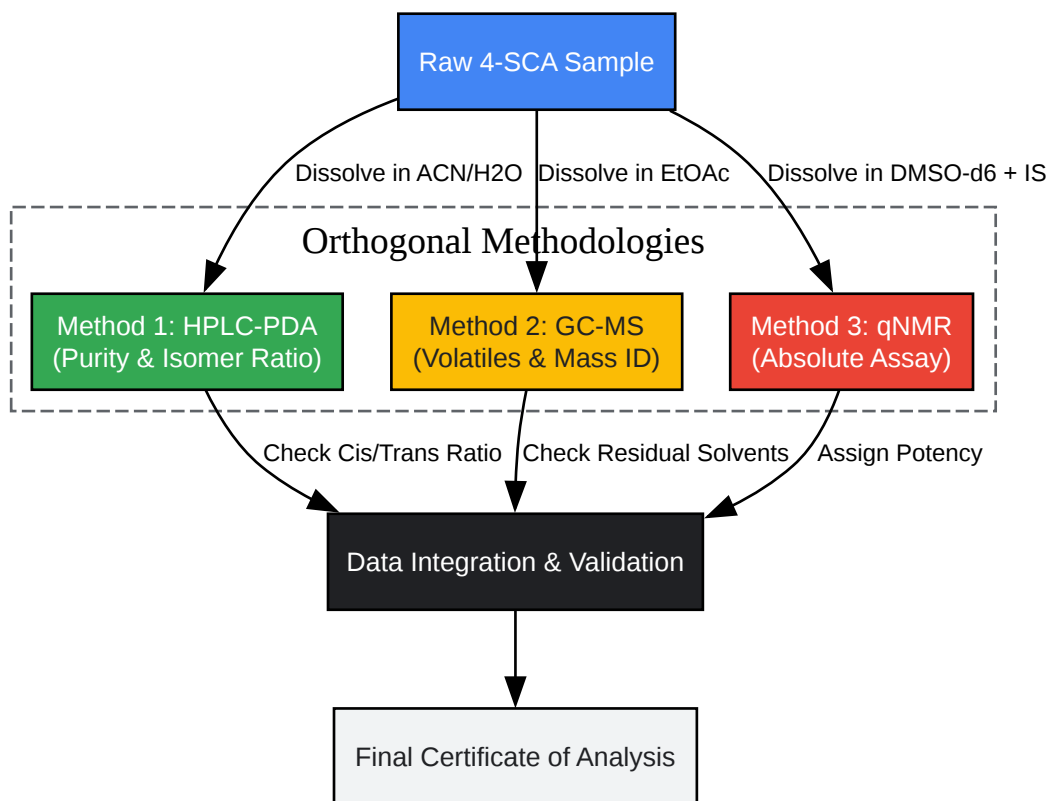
Raw 4-SCA Sample

Dissolve in ACN/H2O

Dissolve in EtOAc

Dissolve in DMSO-d6 + IS

Orthogonal Methodologies

Method 1: HPLC-PDA
(Purity & Isomer Ratio)

Method 2: GC-MS
(Volatiles & Mass ID)

Method 3: qNMR
(Absolute Assay)

Check Cis/Trans Ratio

Check Residual Solvents

Assign Potency

Data Integration & Validation

Final Certificate of Analysis